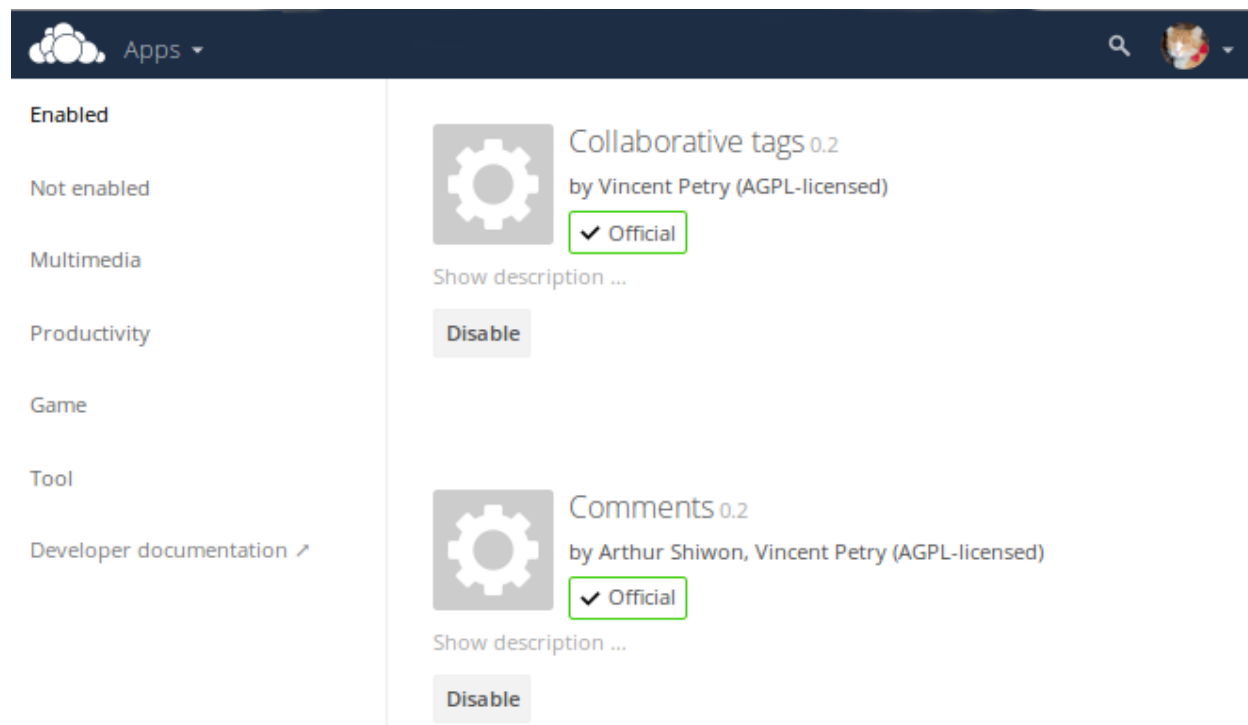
Apps ▾

Enabled

Not enabled

Multimedia

Productivity

Game

Tool

Developer documentation ↗

Collaborative tags 0.2

by Vincent Petry (AGPL-licensed)

✓ Official

Show description ...

Disable

Comments 0.2

by Arthur Shiwon, Vincent Petry (AGPL-licensed)

✓ Official

Show description ...

Disable